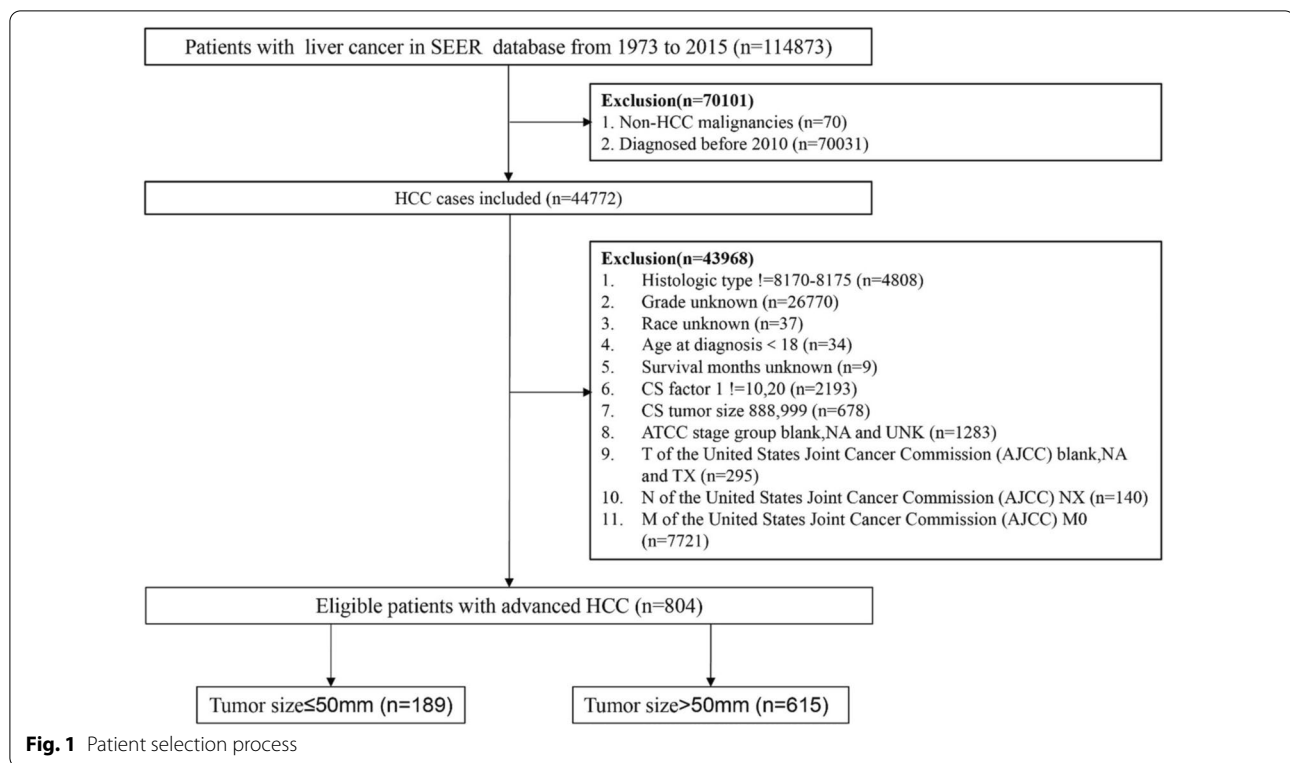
Patients with liver cancer in SEER database from 1973 to 2015 (n=114873)

Exclusion(n=70101)
1. Non-HCC malignancies (n=70)
2. Diagnosed before 2010 (n=70031)

HCC cases included (n=44772)

Exclusion(n=43968)
1. Histologic type !=8170-8175 (n=4808)
2. Grade unknown (n=26770)
3. Race unknown (n=37)
4. Age at diagnosis < 18 (n=34)
5. Survival months unknown (n=9)
6. CS factor 1 !=10,20 (n=2193)
7. CS tumor size 888,999 (n=678)
8. ATCC stage group blank,NA and UNK (n=1283)
9. T of the United States Joint Cancer Commission (AJCC) blank,NA and TX (n=295)
10. N of the United States Joint Cancer Commission (AJCC) NX (n=140)
11. M of the United States Joint Cancer Commission (AJCC) M0 (n=7721)

Eligible patients with advanced HCC (n=804)

Tumor size≤50mm (n=189)

Tumor size>50mm (n=615)

Fig. 1 Patient selection process